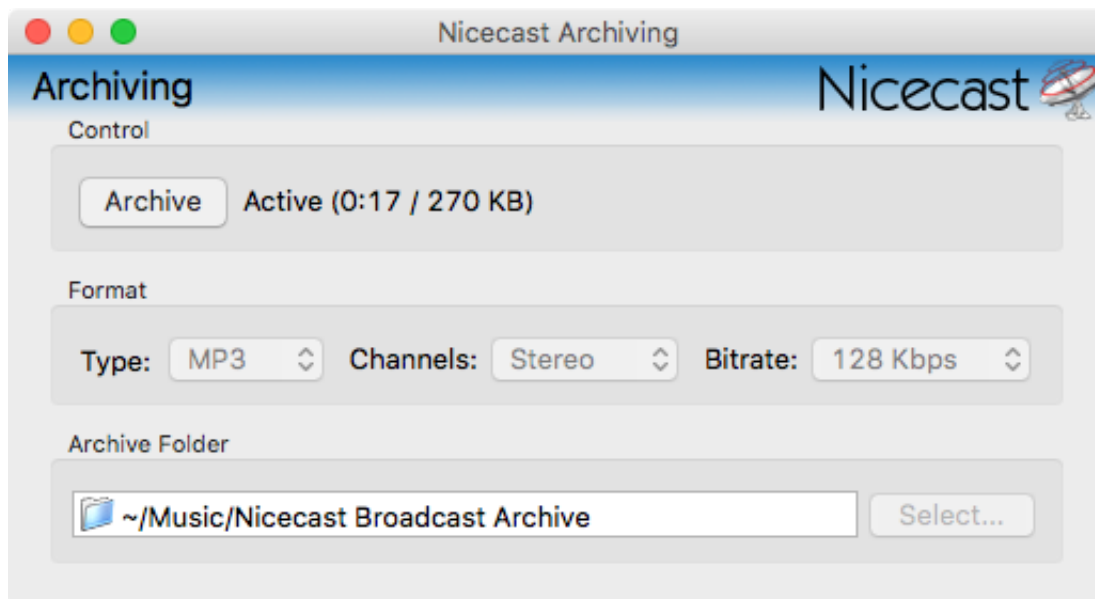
Nicecast Archiving

Archiving

Nicecast

Control

Archive

Active (0:17 / 270 KB)

Format

Type: MP3

Channels: Stereo

Bitrate: 128 Kbps

Archive Folder

~/Music/Nicecast Broadcast Archive

Select...